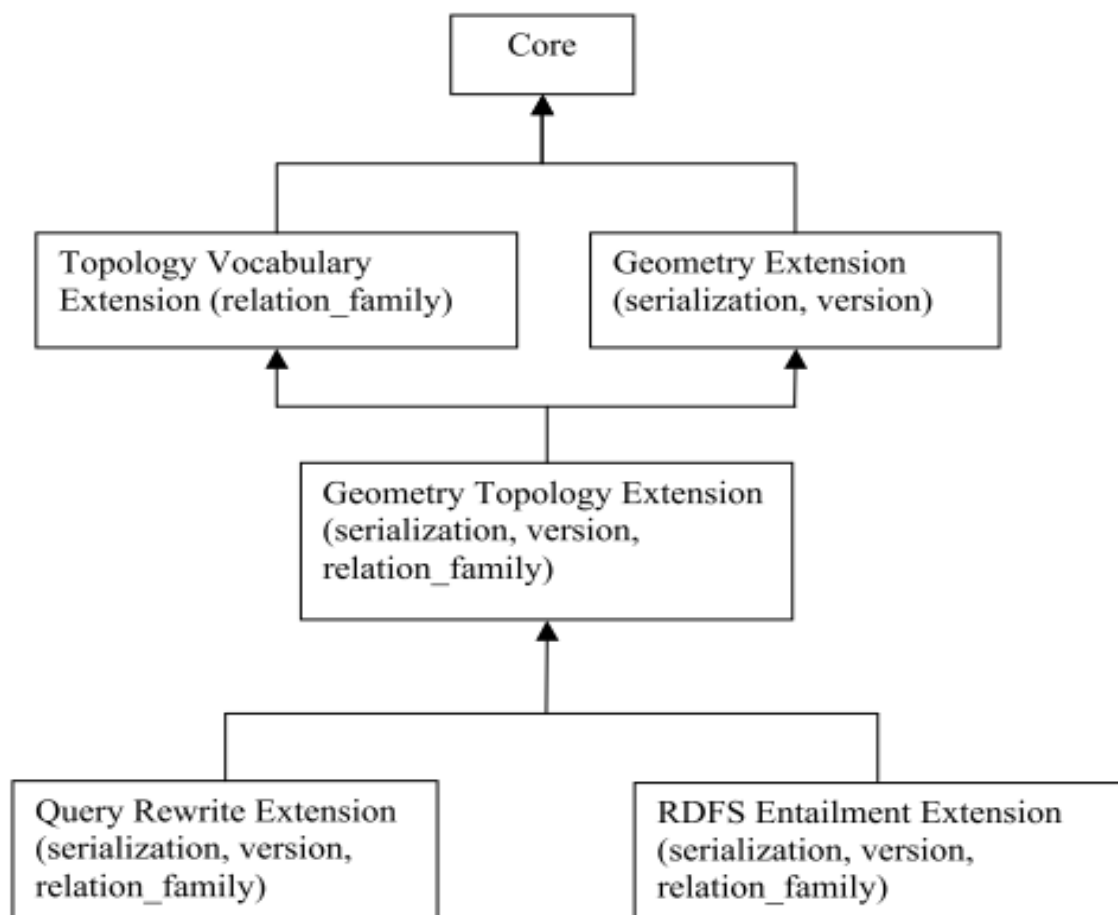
Core

Topology Vocabulary Extension (relation_family)

Geometry Extension (serialization, version)

Geometry Topology Extension (serialization, version, relation_family)

Query Rewrite Extension (serialization, version, relation_family)

RDFS Entailment Extension (serialization, version, relation_family)